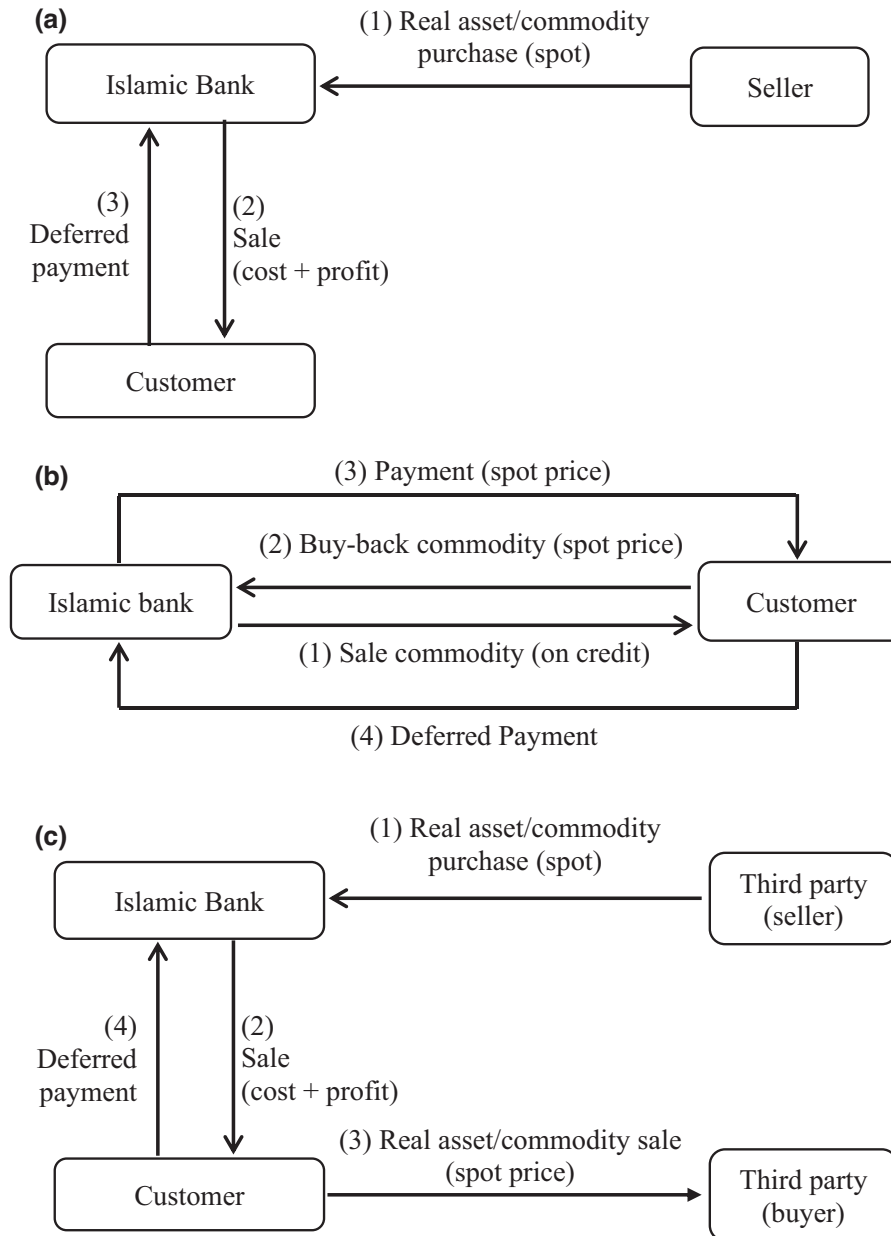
(a)

(1) Real asset/commodity purchase (spot)

Islamic Bank

Seller

(3) Deferred payment

(2) Sale (cost + profit)

Customer

(b)

(3) Payment (spot price)

(2) Buy-back commodity (spot price)

Islamic bank

Customer

(1) Sale commodity (on credit)

(4) Deferred Payment

(c)

(1) Real asset/commodity purchase (spot)

Islamic Bank

Third party (seller)

(4) Deferred payment

(2) Sale (cost + profit)

(3) Real asset/commodity sale (spot price)

Customer

Third party (buyer)